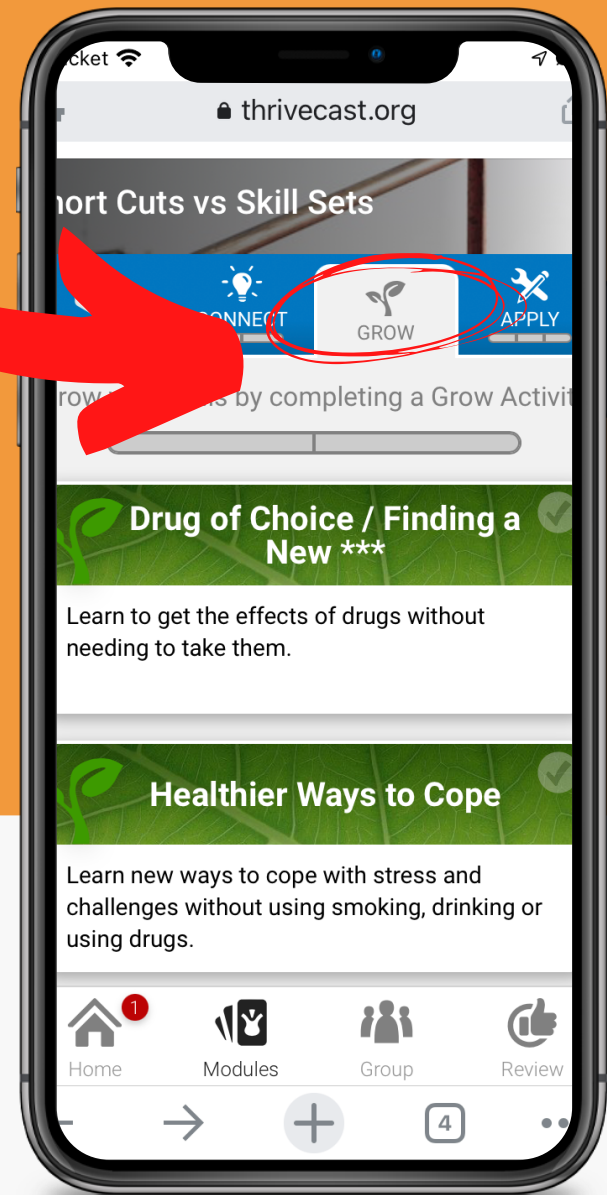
cket

thrivecast.org

hort Cuts vs Skill Sets

ONNECT

GROW

APPLY

row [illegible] s by completing a Grow Activit

Drug of Choice / Finding a New ***

Learn to get the effects of drugs without needing to take them.

Healthier Ways to Cope

Learn new ways to cope with stress and challenges without using smoking, drinking or using drugs.

1

Home

Modules

Group

Review

4